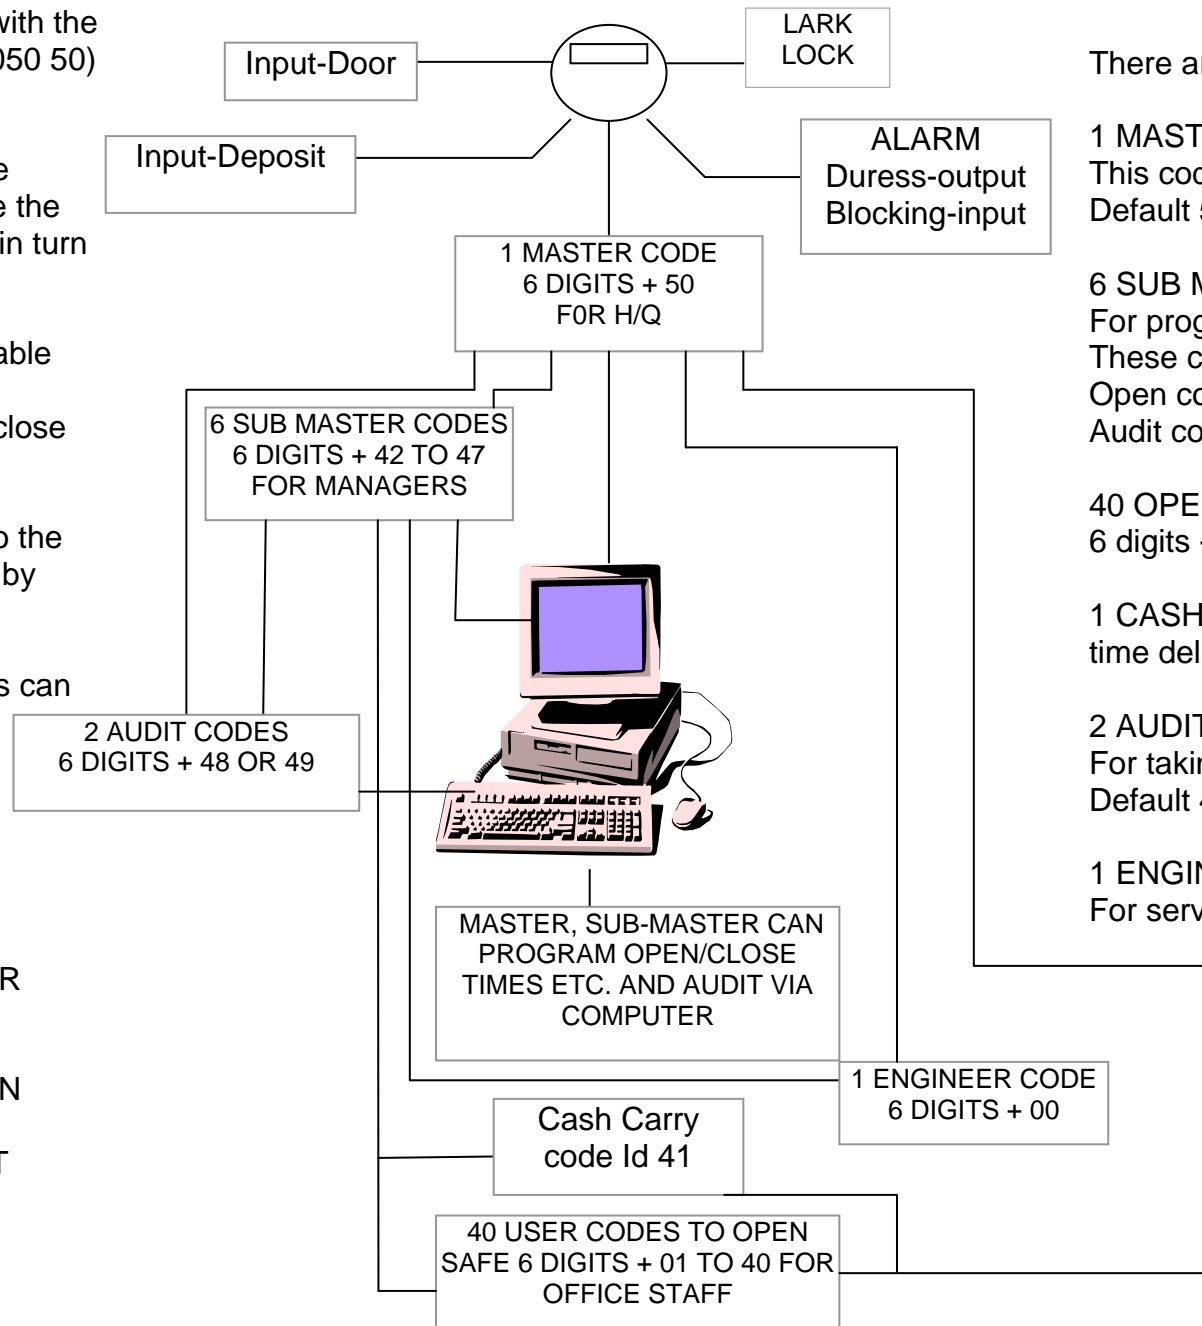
with the
050 50)

e
e the
in turn

able

close

o the
by

s can

R

N

T

Input-Door

LARK
LOCK

There a

Input-Deposit

ALARM
Duress-output
Blocking-input

1 MAST
This coc
Default

1 MASTER CODE
6 DIGITS + 50
F0R H/Q

6 SUB M
For prog
These c
Open co
Audit co

6 SUB MASTER CODES
6 DIGITS + 42 TO 47
FOR MANAGERS

40 OPE
6 digits

1 CASH
time del

2 AUDIT CODES
6 DIGITS + 48 OR 49

2 AUDI
For takin
Default

1 ENGIN
For serv

MASTER, SUB-MASTER CAN PROGRAM OPEN/CLOSE TIMES ETC. AND AUDIT VIA COMPUTER

1 ENGINEER CODE
6 DIGITS + 00

Cash Carry
code Id 41

40 USER CODES TO OPEN SAFE 6 DIGITS + 01 TO 40 FOR OFFICE STAFF